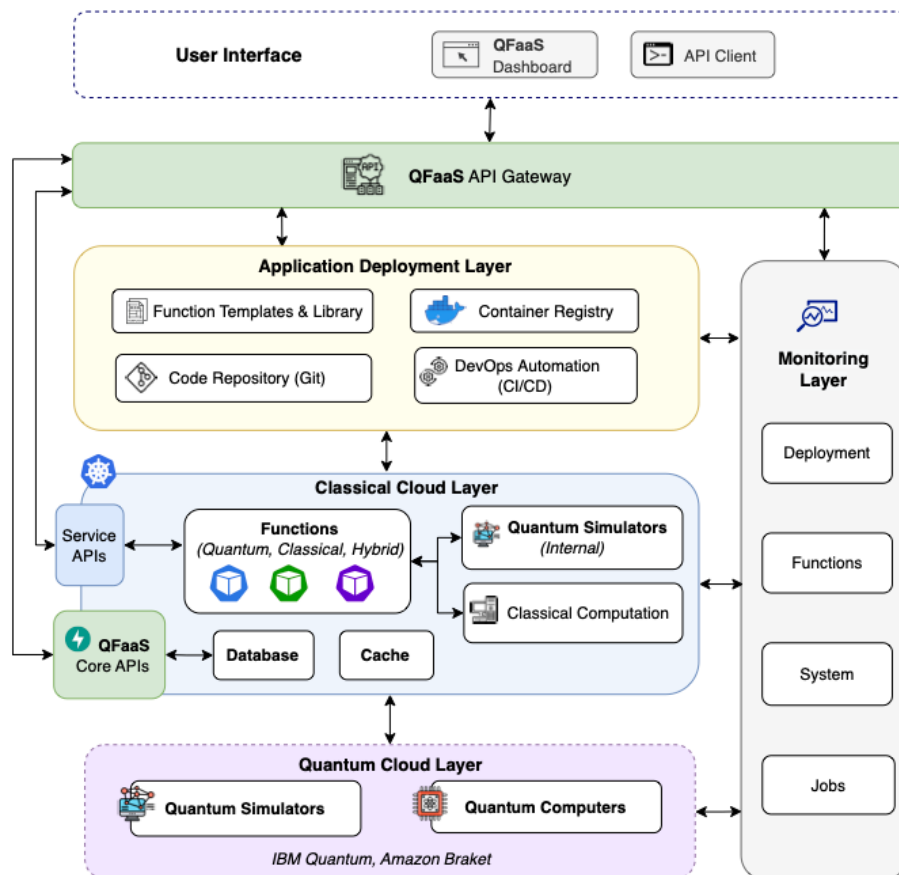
User Interface

QFaaS Dashboard

API Client

QFaaS API Gateway

Application Deployment Layer

Function Templates & Library

Container Registry

Code Repository (Git)

DevOps Automation (CI/CD)

Monitoring Layer

Classical Cloud Layer

Service APIs

Functions (Quantum, Classical, Hybrid)

Quantum Simulators (Internal)

Classical Computation

QFaaS Core APIs

Database

Cache

Deployment

Functions

System

Jobs

Quantum Cloud Layer

Quantum Simulators

Quantum Computers

IBM Quantum, Amazon Braket